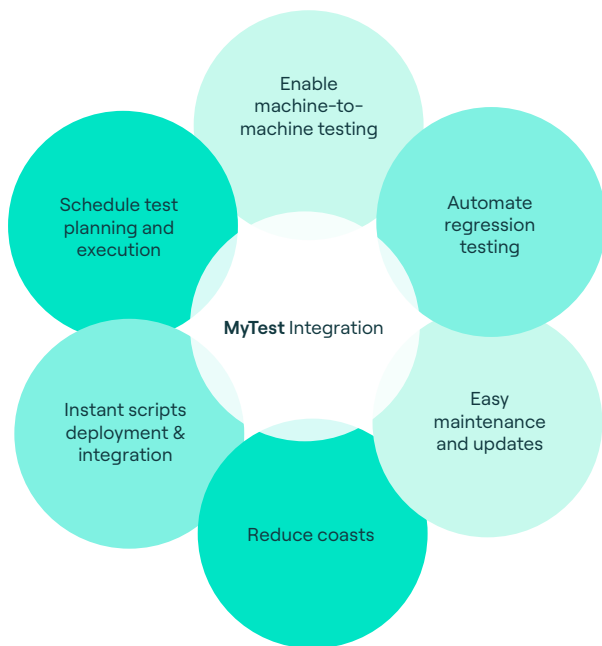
MyTest Integration

Enable machine-to-machine testing

Automate regression testing

Easy maintenance and updates

Reduce coasts

Instant scripts deployment & integration

Schedule test planning and execution